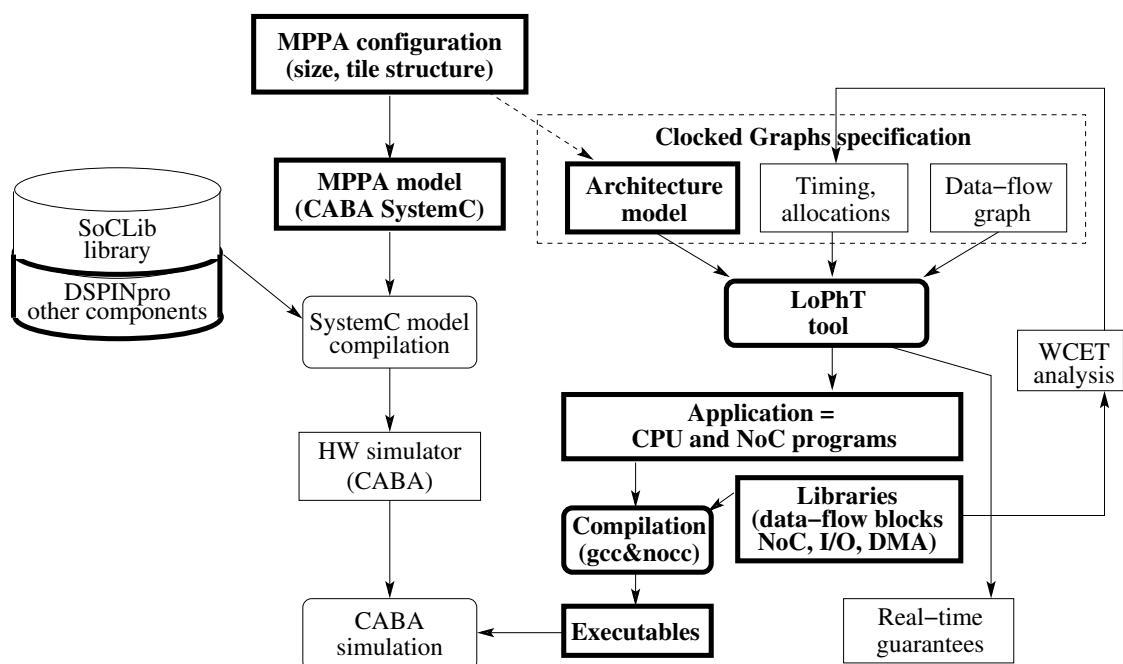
MPPA configuration (size, tile structure)

Clocked Graphs specification

SoCLib library

DSPINpro other components

MPPA model (CABA SystemC)

Architecture model

Timing, allocations

Data−flow graph

SystemC model compilation

LoPhT tool

WCET analysis

Application = CPU and NoC programs

HW simulator (CABA)

Libraries (data−flow blocks NoC, I/O, DMA)

Compilation (gcc&nocc)

CABA simulation

Executables

Real−time guarantees